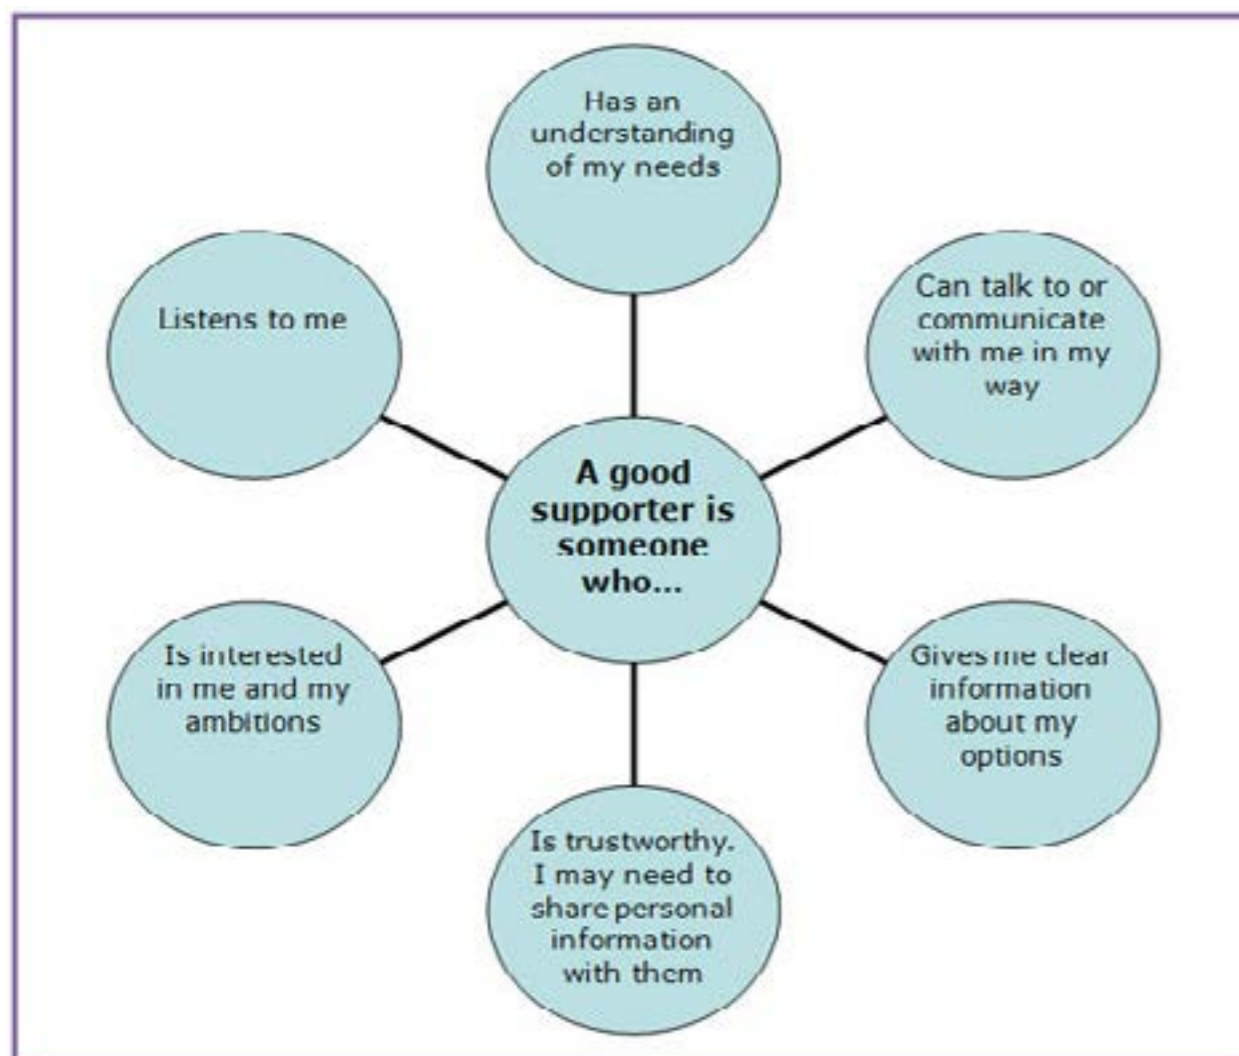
Has an understanding of my needs

Listens to me

Can talk to or communicate with me in my way

A good supporter is someone who...

Is interested in me and my ambitions

Gives me clear information about my options

Is trustworthy. I may need to share personal information with them